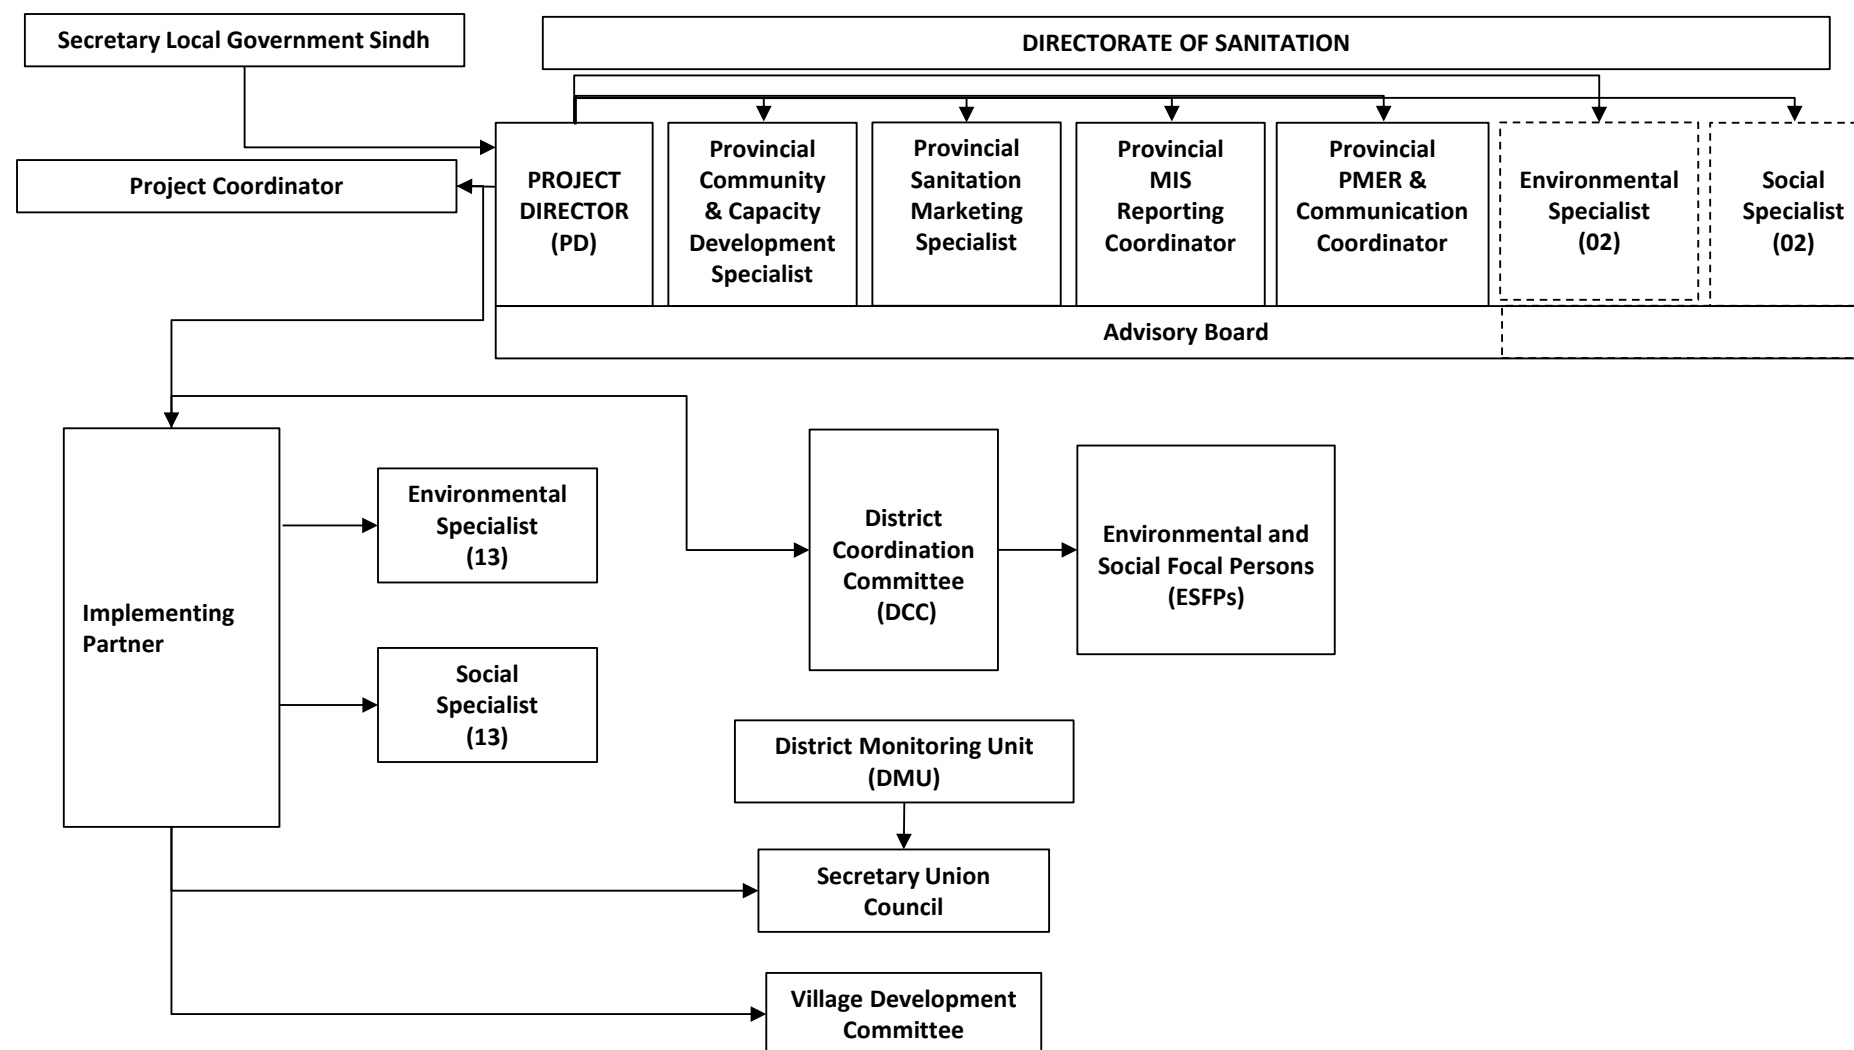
Secretary Local Government Sindh

DIRECTORATE OF SANITATION

Project Coordinator

PROJECT DIRECTOR (PD)

Provincial Community & Capacity Development Specialist

Provincial Sanitation Marketing Specialist

Provincial MIS Reporting Coordinator

Provincial PMER & Communication Coordinator

Environmental Specialist (02)

Social Specialist (02)

Advisory Board

Implementing Partner

Environmental Specialist (13)

Social Specialist (13)

District Coordination Committee (DCC)

Environmental and Social Focal Persons (ESFPs)

District Monitoring Unit (DMU)

Secretary Union Council

Village Development Committee